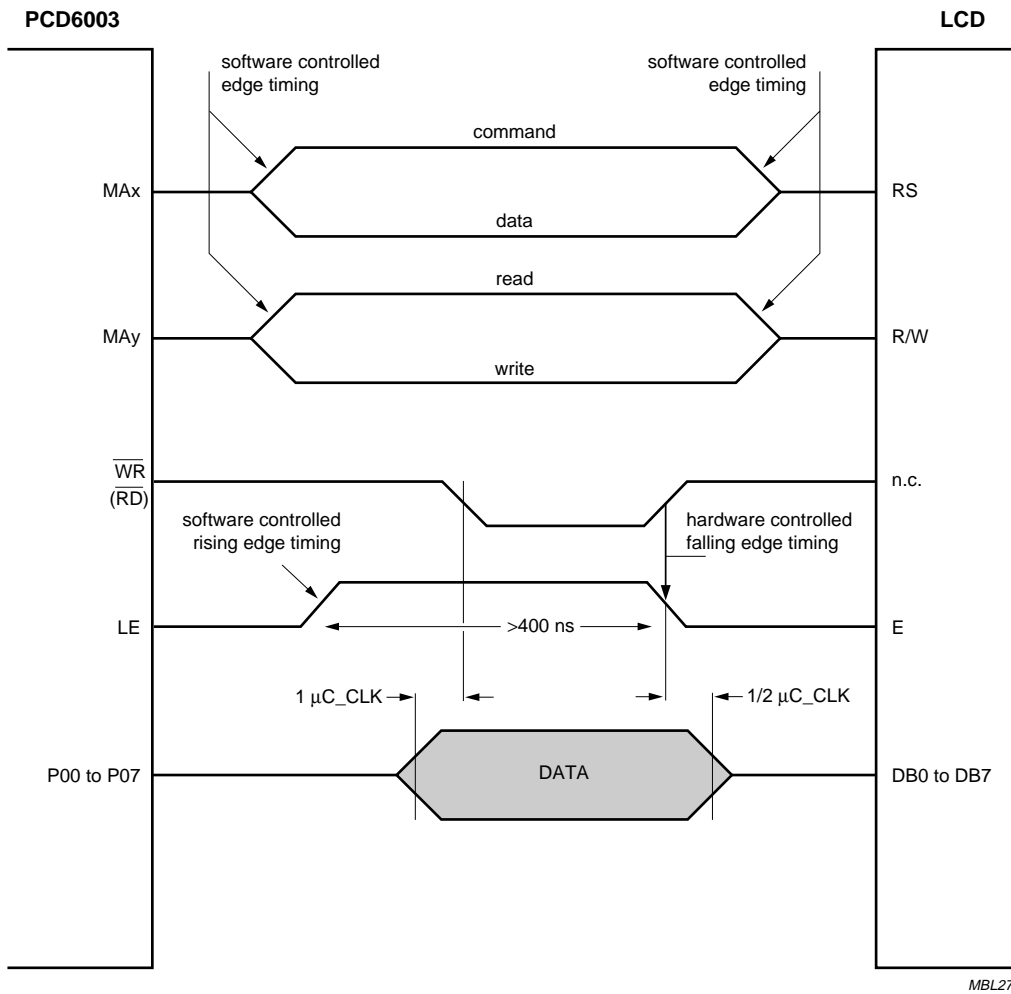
PCD6003

LCD

software controlled edge timing

software controlled edge timing

command

MAx

RS

data

read

MAy

R/W

write

$\overline{WR}$
($\overline{RD}$)

n.c.

software controlled rising edge timing

hardware controlled falling edge timing

LE

>400 ns

E

1 $\mu$C_CLK

1/2 $\mu$C_CLK

P00 to P07

DATA

DB0 to DB7

MBL27